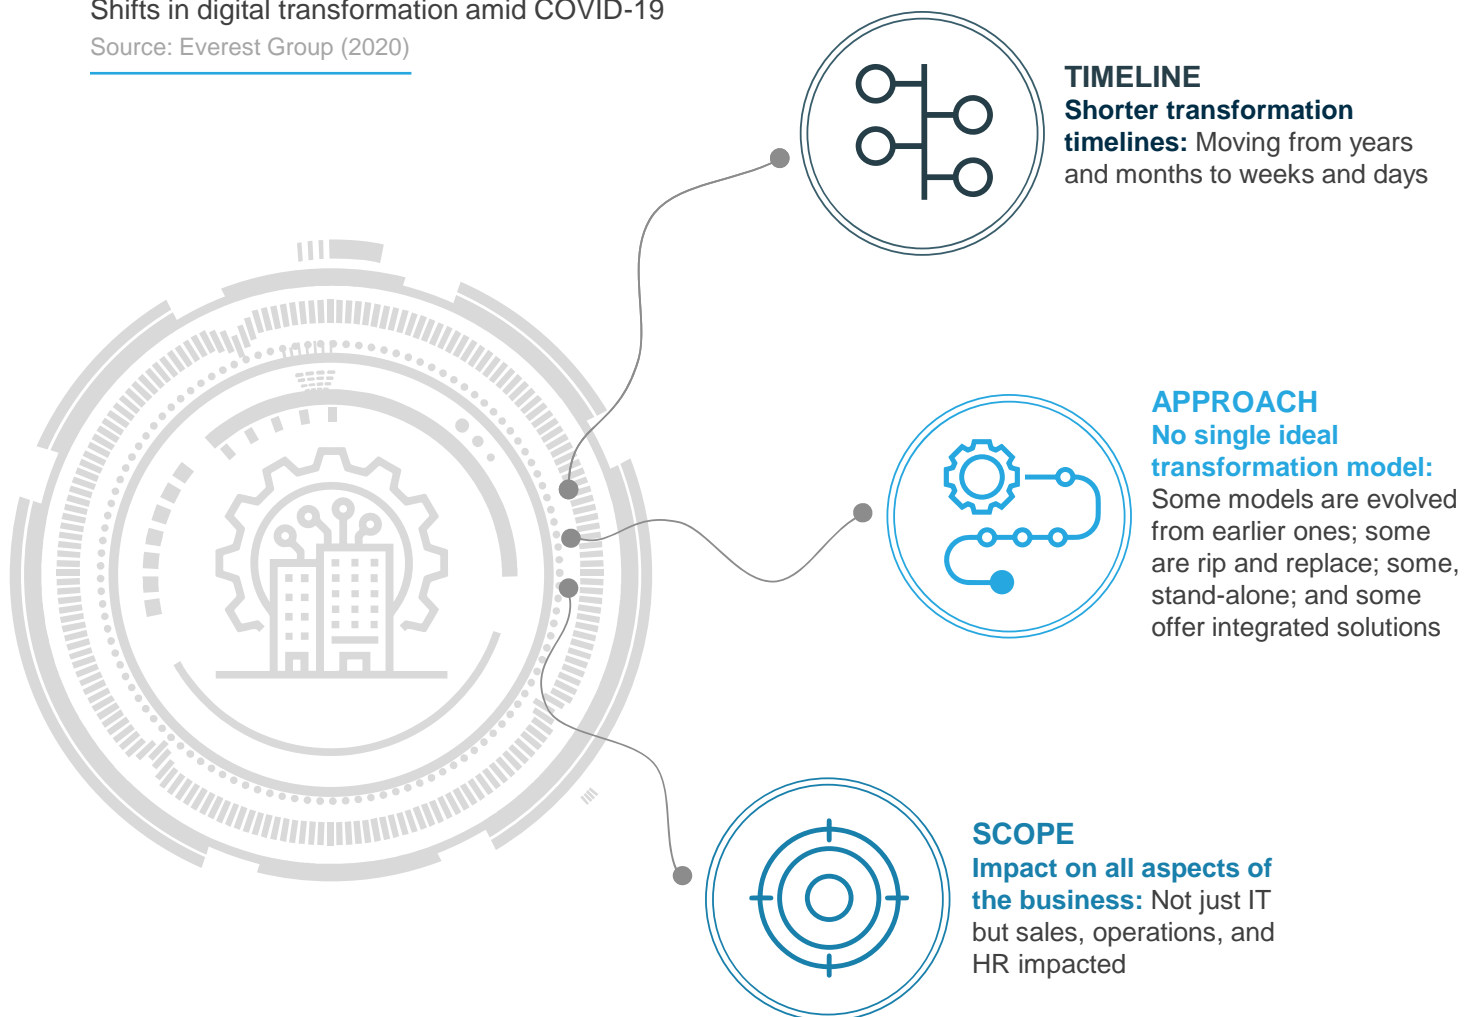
Shifts in digital transformation amid COVID-19
Source: Everest Group (2020)

TIMELINE
**Shorter transformation timelines:** Moving from years and months to weeks and days

APPROACH
**No single ideal transformation model:** Some models are evolved from earlier ones; some are rip and replace; some, stand-alone; and some offer integrated solutions

SCOPE
**Impact on all aspects of the business:** Not just IT but sales, operations, and HR impacted